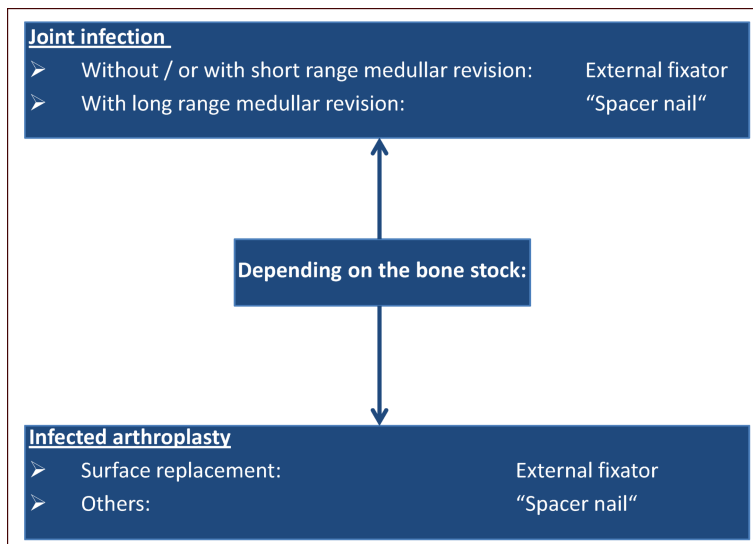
Joint infection

➢ Without / or with short range medullar revision: External fixator

➢ With long range medullar revision: “Spacer nail“

Depending on the bone stock:

Infected arthroplasty

➢ Surface replacement: External fixator

➢ Others: “Spacer nail“